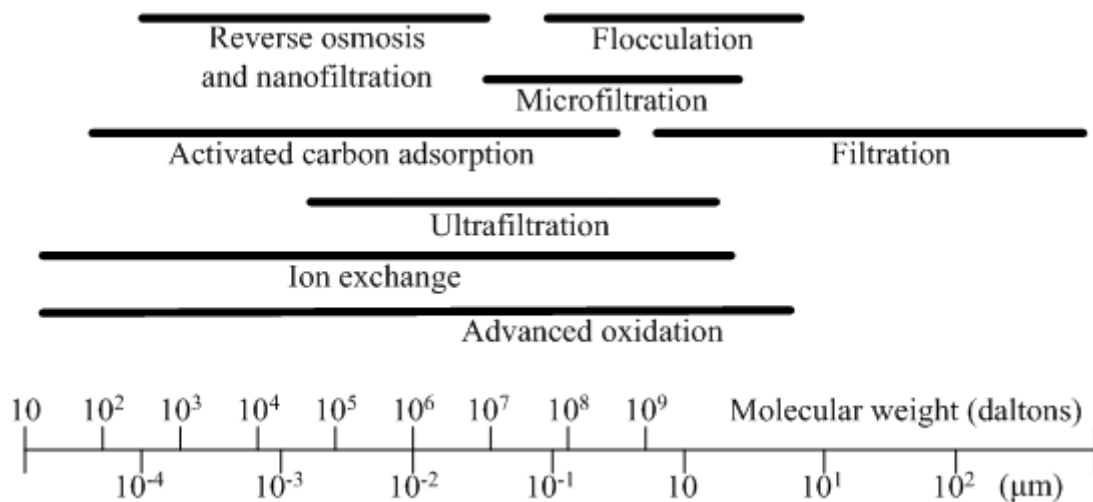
Reverse osmosis and nanofiltration

Flocculation

Microfiltration

Activated carbon adsorption

Filtration

Ultrafiltration

Ion exchange

Advanced oxidation

10 $10^2$ $10^3$ $10^4$ $10^5$ $10^6$ $10^7$ $10^8$ $10^9$ Molecular weight (daltons)

$10^{-4}$ $10^{-3}$ $10^{-2}$ $10^{-1}$ 10 $10^1$ $10^2$ (μm)